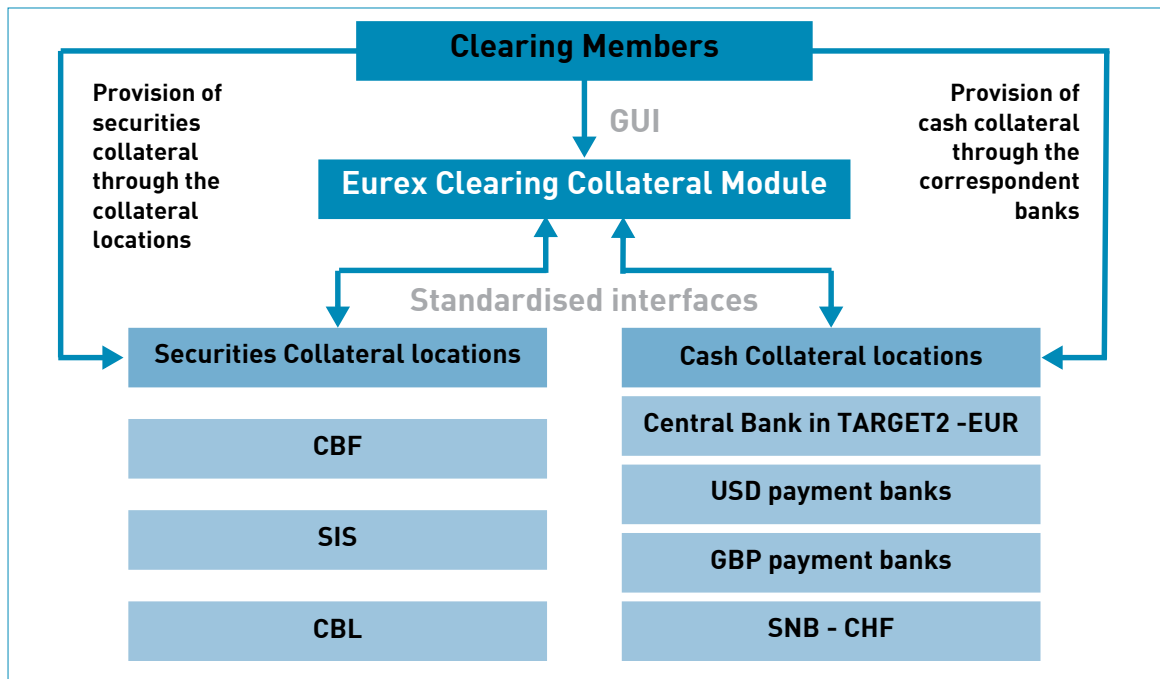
Clearing Members

Provision of securities collateral through the collateral locations

GUI

Provision of cash collateral through the correspondent banks

Eurex Clearing Collateral Module

Standardised interfaces

Securities Collateral locations

Cash Collateral locations

CBF

SIS

CBL

Central Bank in TARGET2 -EUR

USD payment banks

GBP payment banks

SNB - CHF